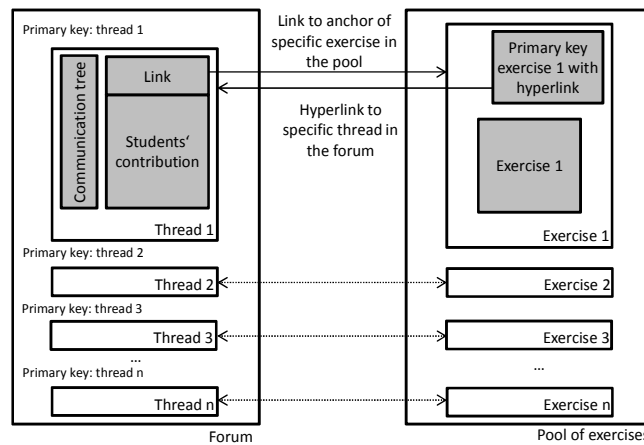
Primary key: thread 1

Communication tree

Link

Students' contribution

Thread 1

Link to anchor of specific exercise in the pool

Hyperlink to specific thread in the forum

Primary key exercise 1 with hyperlink

Exercise 1

Exercise 1

Primary key: thread 2

Thread 2

Exercise 2

Primary key: thread 3

Thread 3

Exercise 3

...

...

Primary key: thread n

Thread n

Exercise n

Forum

Pool of exercises